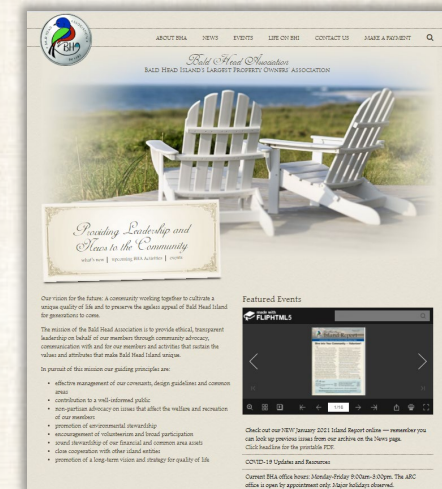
BHA

ABOUT BHA NEWS EVENTS LIFE ON BHI CONTACT US MAKE A PAYMENT

Bald Head Association
Bald Head Island's Largest Property Owners' Association

Providing Leadership and News to the Community
what's new | upcoming BHA Activities | events

Our vision for the future: A community working together to cultivate a unique quality of life and to preserve the ageless appeal of Bald Head Island for generations to come.

The mission of the Bald Head Association is to provide ethical, transparent leadership on behalf of our members through community advocacy, communication with and for our members and activities that sustain the values and attributes that make Bald Head Island unique.

In pursuit of this mission our guiding principles are:

- effective management of our covenants, design guidelines and common areas
- contribution to a well-informed public
- non-partisan advocacy on issues that affect the welfare and recreation of our members
- promotion of environmental stewardship
- encouragement of volunteerism and broad participation
- sound stewardship of our financial and common area assets
- close cooperation with other island entities
- promotion of a long-term vision and strategy for quality of life

Featured Events

made with FLIPHTML5

Check out our NEW January 2021 Island Report online — remember you can look up previous issues from our archive on the News page. Click headline for the printable PDF.

COVID-19 Updates and Resources

Current BHA office hours: Monday-Friday 9:00am-3:00pm. The ARC office is open by appointment only. Major holidays observed.